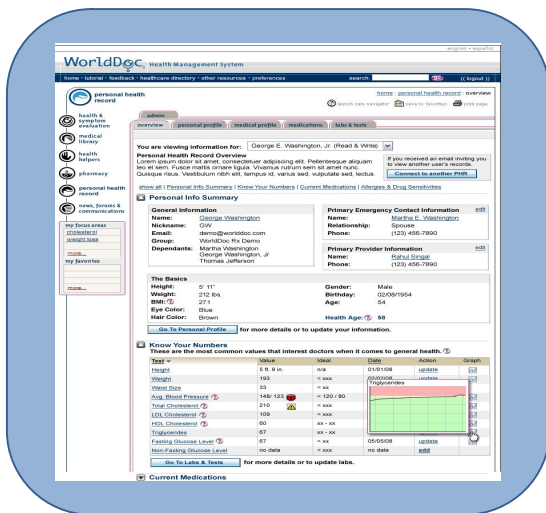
english - español

WorldDoc Health Management System

home · tutorial · feedback · healthcare directory · other resources · preferences search go (( logout ))

personal health record

home : personal health record : overview

launch care navigator save to favorites print page

health & symptom evaluation

medical library

health helpers

pharmacy

personal health record

news, forums & communications

my focus areas
cholesterol
weight loss
more...

my favorites
more...

admin

overview | personal profile | medical profile | medications | labs & tests

You are viewing information for: George E. Washington, Jr. (Read & Write)

Personal Health Record Overview
Lorem ipsum dolor sit amet, consectetuer adipiscing elit. Pellentesque aliquam leo et sem. Fusce mattis ornare ligula. Vivamus rutrum sem sit amet nunc. Quisque risus. Vestibulum nibh elit, tempus id, varius sed, vulputate sed, lectus.

If you received an email inviting you to view another user's records.
Connect to another PHR

show all | Personal Info Summary | Know Your Numbers | Current Medications | Allergies & Drug Sensitivities

Personal Info Summary

General Information
Name: George Washington
Nickname: GW
Email: demo@worlddoc.com
Group: WorldDoc Rx Demo
Dependants: Martha Washington
George Washington, Jr
Thomas Jefferson

Primary Emergency Contact Information edit
Name: Martha E. Washington
Relationship: Spouse
Phone: (123) 456-7890

Primary Provider Information edit
Name: Rahul Singal
Phone: (123) 456-7890

The Basics
Height: 5' 11"
Weight: 212 lbs.
BMI: 27.1
Eye Color: Blue
Hair Color: Brown
Gender: Male
Birthday: 02/08/1954
Age: 54
Health Age: 58

Go To Personal Profile for more details or to update your information.

Know Your Numbers
These are the most common values that interest doctors when it comes to general health.

| Test | Value | Ideal | Date | Action | Graph |
|---|---|---|---|---|---|
| Height | 5 ft. 9 in. | n/a | 01/01/08 | update | |
| Weight | 193 | < xxx | 01/02/08 | update | |
| Waist Size | 33 | < xx | | | |
| Avg. Blood Pressure | 148/ 123 | < 120 / 80 | | | |
| Total Cholesterol | 210 | < xxx | | | |
| LDL Cholesterol | 109 | < xxx | | | |
| HDL Cholesterol | 60 | xx - xx | | | |
| Triglycerides | 67 | xx - xx | | | |
| Fasting Glucose Level | 67 | = xx | 05/05/08 | update | |
| Non-Fasting Glucose Level | no data | = xxx | no data | add | |

Triglycerides

Go To Labs & Tests for more details or to update labs.

Current Medications